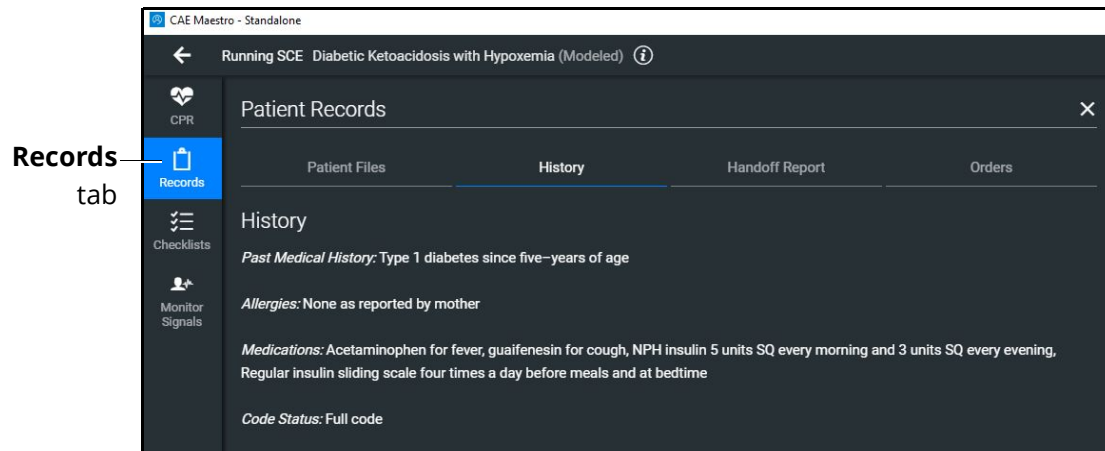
CAE Maestro - Standalone

Running SCE Diabetic Ketoacidosis with Hypoxemia (Modeled)

CPR

Records

Checklists

Monitor Signals

Records tab

Patient Records

Patient Files

History

Handoff Report

Orders

History

*Past Medical History:* Type 1 diabetes since five–years of age

*Allergies:* None as reported by mother

*Medications:* Acetaminophen for fever, guaifenesin for cough, NPH insulin 5 units SQ every morning and 3 units SQ every evening, Regular insulin sliding scale four times a day before meals and at bedtime

*Code Status:* Full code